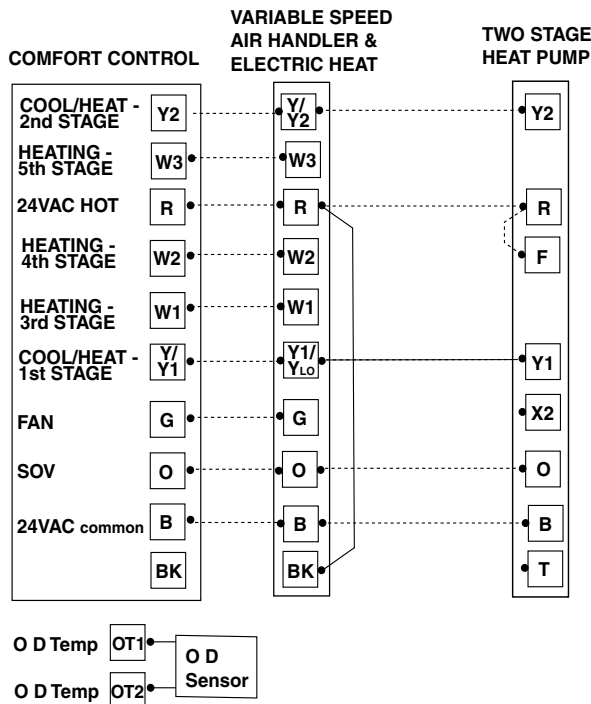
COMFORT CONTROL

VARIABLE SPEED AIR HANDLER & ELECTRIC HEAT

TWO STAGE HEAT PUMP

COOL/HEAT - 2nd STAGE
Y2
Y/ Y2
Y2

HEATING - 5th STAGE
W3
W3

24VAC HOT
R
R
R
F

HEATING - 4th STAGE
W2
W2

HEATING - 3rd STAGE
W1
W1

COOL/HEAT - 1st STAGE
Y/ Y1
Y1/ $Y_{LO}$
Y1

X2

FAN
G
G

SOV
O
O
O

24VAC common
B
B
B

BK
BK
T

O D Temp
OT1
O D Sensor
O D Temp
OT2